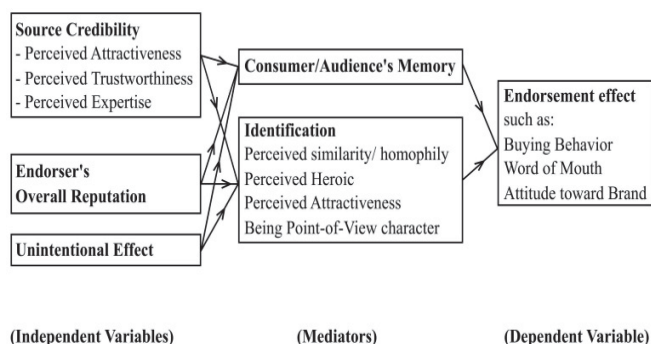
**Source Credibility**
- Perceived Attractiveness
- Perceived Trustworthiness
- Perceived Expertise

**Endorser's Overall Reputation**

**Unintentional Effect**

**Consumer/Audience's Memory**

**Identification**
Perceived similarity/ homophily
Perceived Heroic
Perceived Attractiveness
Being Point-of-View character

**Endorsement effect**
such as:
Buying Behavior
Word of Mouth
Attitude toward Brand

**(Independent Variables)**

**(Mediators)**

**(Dependent Variable)**